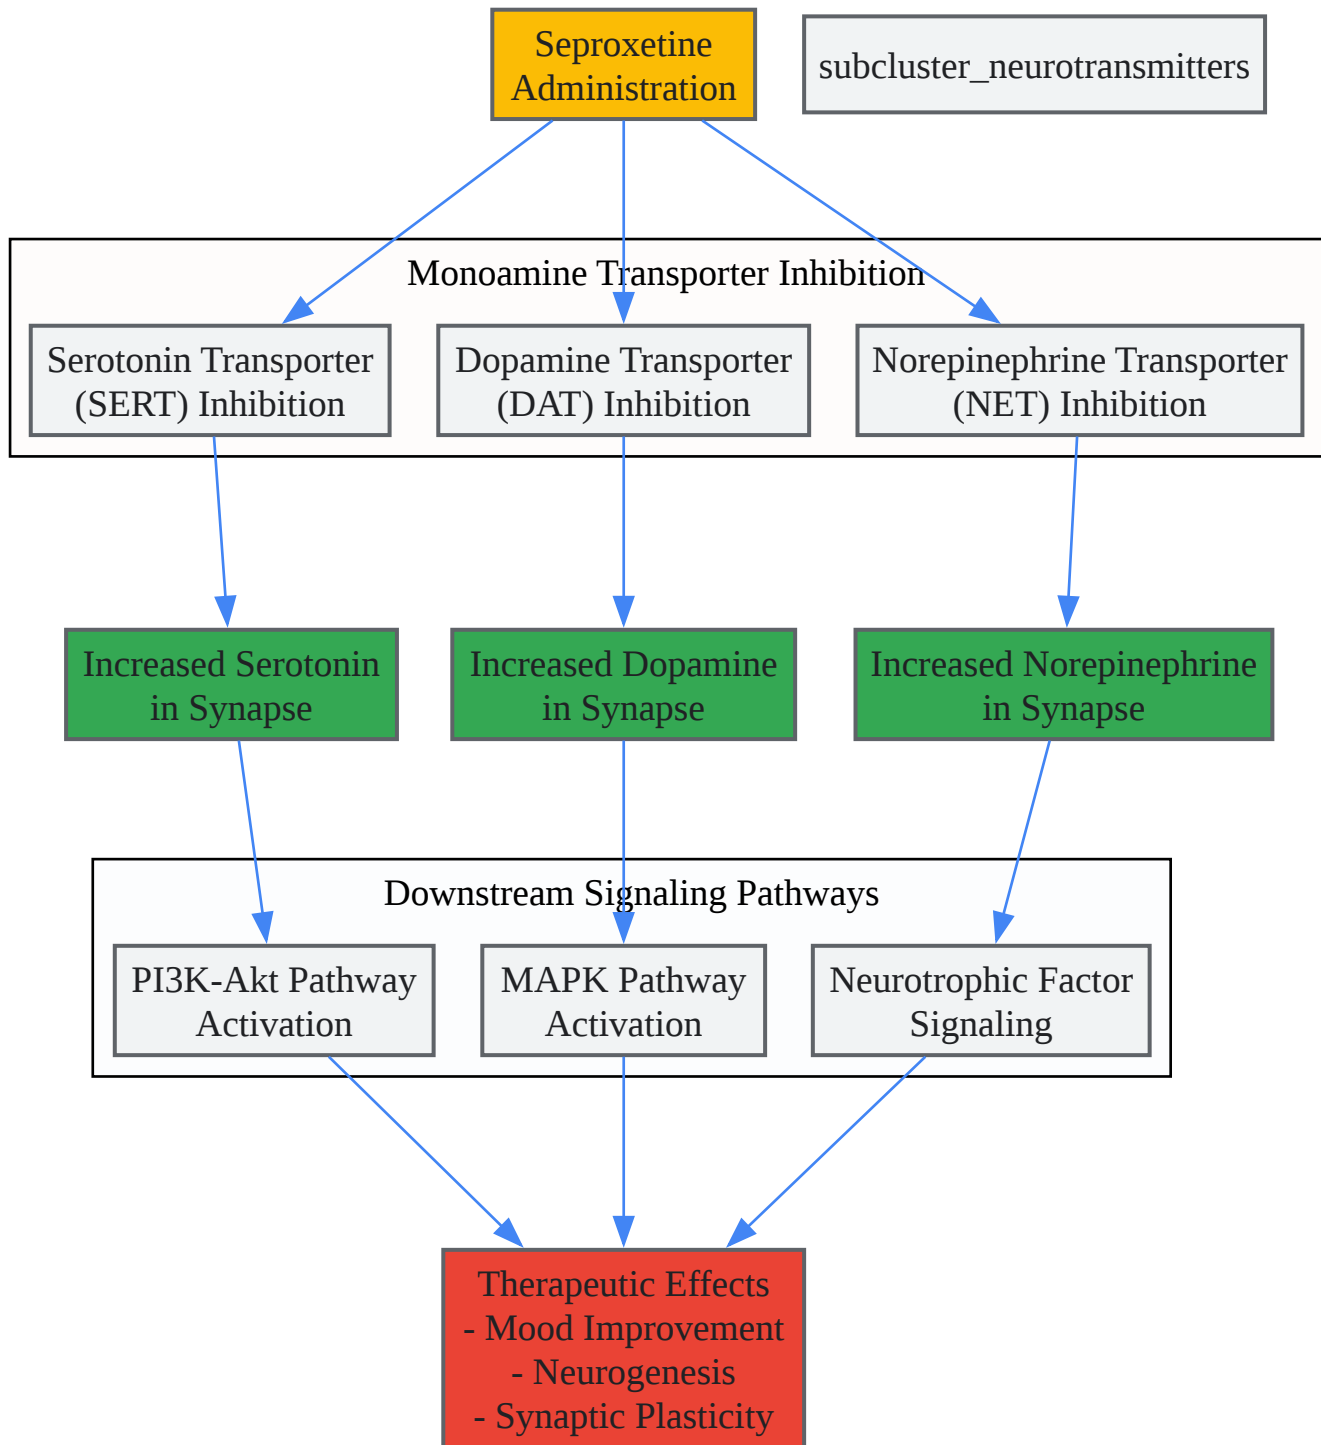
Seproxetine Administration

subcluster_neurotransmitters

Monoamine Transporter Inhibition

Serotonin Transporter (SERT) Inhibition

Dopamine Transporter (DAT) Inhibition

Norepinephrine Transporter (NET) Inhibition

Increased Serotonin in Synapse

Increased Dopamine in Synapse

Increased Norepinephrine in Synapse

Downstream Signaling Pathways

PI3K-Akt Pathway Activation

MAPK Pathway Activation

Neurotrophic Factor Signaling

Therapeutic Effects
- Mood Improvement
- Neurogenesis
- Synaptic Plasticity